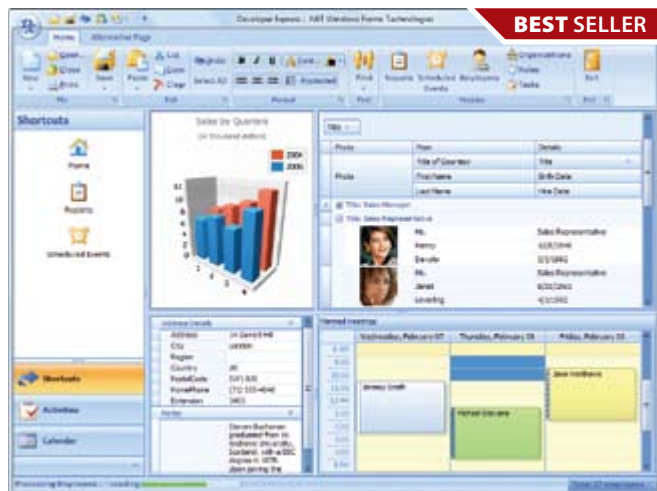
BEST SELLER

Developer Express - .NET Windows Forms Technologies

Home
Alternative Page

New
Open
Close
Print
Save
Paste
Cut
Copy
Clear
Undo
Select All
Protected
Find
Reports
Scheduled Events
Employees
Organizations
Notes
Tasks
Exit

Shortcuts
Home
Reports
Scheduled Events

Sales by Quarters
(in thousand dollars)
2004
2005

Title
Photo
Title of Courtesy
First Name
Last Name
Details
Title
Birth Date
Hire Date
Title: Sales Manager
Title: Sales Representative
Ms.
Nancy
Davolio
Sales Representative
Ms.
Janet
Leverling
Sales Representative

Address Details
Address
City
Region
Country
PostalCode
HomePhone
Extension
Notes

Planned Meetings
Wednesday, February 07
Thursday, February 08
Friday, February 09

Shortcuts
Activities
Calendar

Processing Employees...